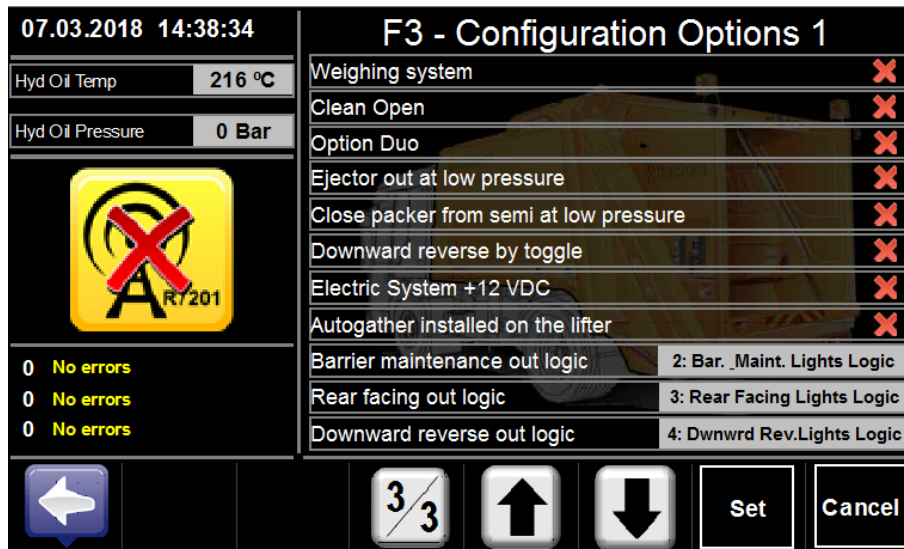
07.03.2018 14:38:34

Hyd Oil Temp 216 ºC

Hyd Oil Pressure 0 Bar

R7201

0 No errors
0 No errors
0 No errors

F3 - Configuration Options 1

Weighing system
Clean Open
Option Duo
Ejector out at low pressure
Close packer from semi at low pressure
Downward reverse by toggle
Electric System +12 VDC
Autogather installed on the lifter
Barrier maintenance out logic 2: Bar. _Maint. Lights Logic
Rear facing out logic 3: Rear Facing Lights Logic
Downward reverse out logic 4: Dwnwrd Rev.Lights Logic

3/3

Set

Cancel